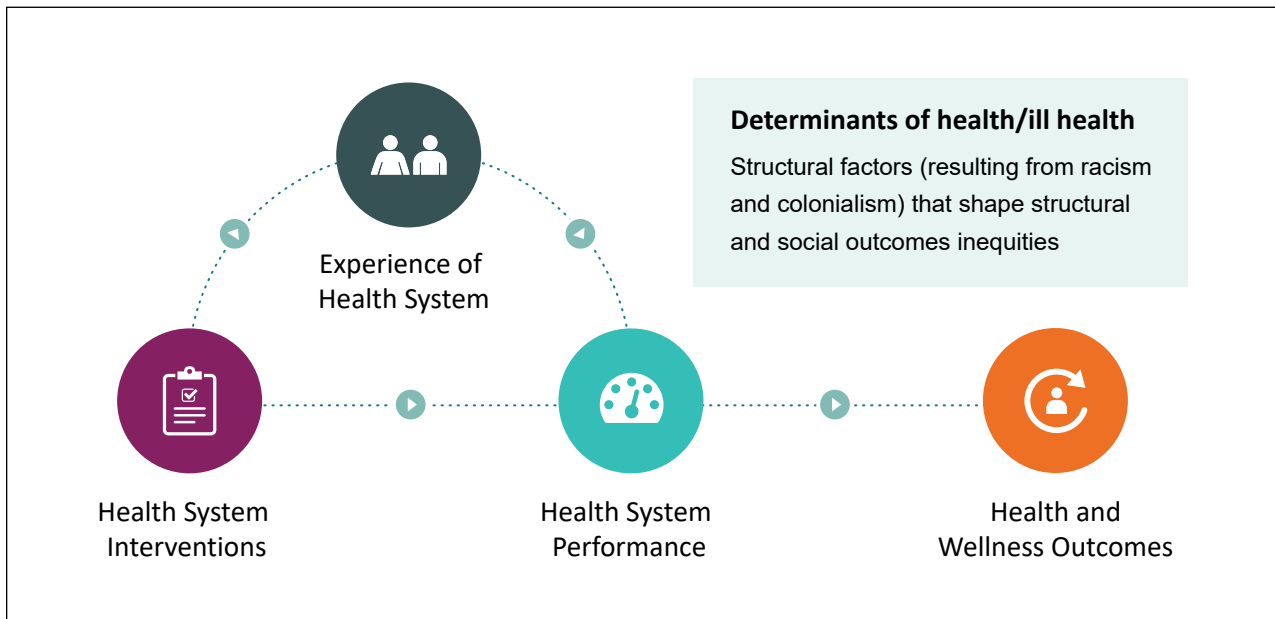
Determinants of health/ill health

Structural factors (resulting from racism and colonialism) that shape structural and social outcomes inequities

Experience of Health System

Health System Interventions

Health System Performance

Health and Wellness Outcomes